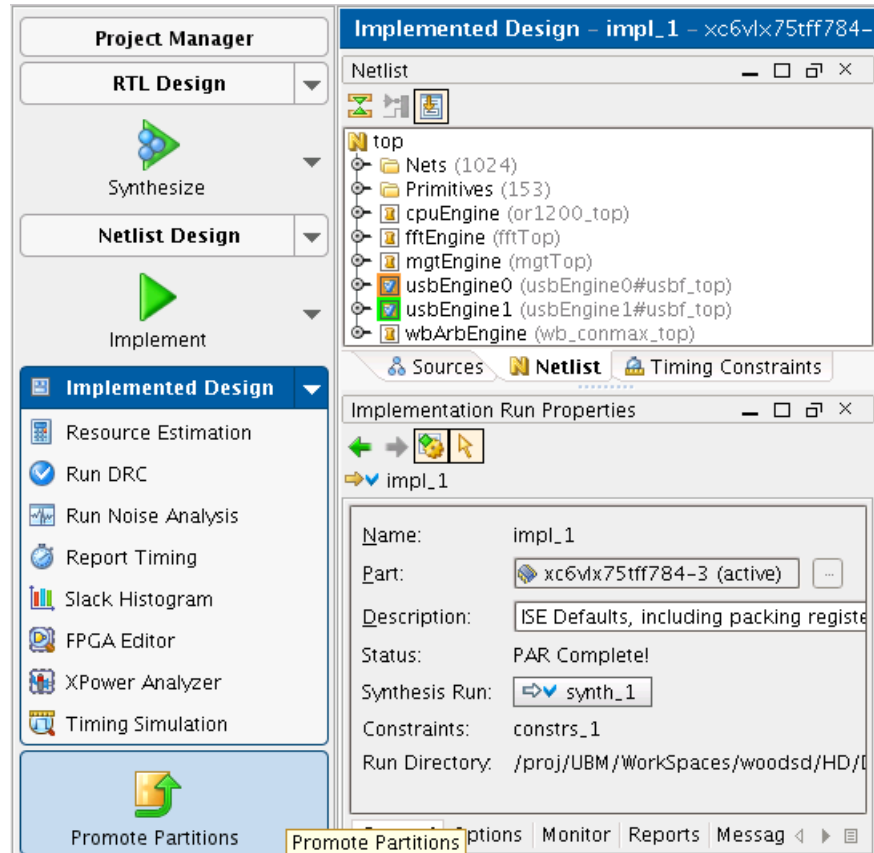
Project Manager
RTL Design
Synthesize
Netlist Design
Implement
Implemented Design
Resource Estimation
Run DRC
Run Noise Analysis
Report Timing
Slack Histogram
FPGA Editor
XPower Analyzer
Timing Simulation
Promote Partitions

Implemented Design - impl_1 - xc6vlx75tff784-

Netlist

top
Nets (1024)
Primitives (153)
cpuEngine (or1200_top)
fftEngine (fftTop)
mgtEngine (mgtTop)
usbEngine0 (usbEngine0#usbf_top)
usbEngine1 (usbEngine1#usbf_top)
wbArbEngine (wb_conmax_top)

Sources | Netlist | Timing Constraints

Implementation Run Properties

impl_1

| | |
|---|---|
| Name: | impl_1 |
| Part: | xc6vlx75tff784-3 (active) ... |
| Description: | ISE Defaults, including packing registe |
| Status: | PAR Complete! |
| Synthesis Run: | synth_1 |
| Constraints: | constrs_1 |
| Run Directory: | /proj/UBM/WorkSpaces/woodsd/HD/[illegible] |

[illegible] Options | Monitor | Reports | Messag

Promote Partitions